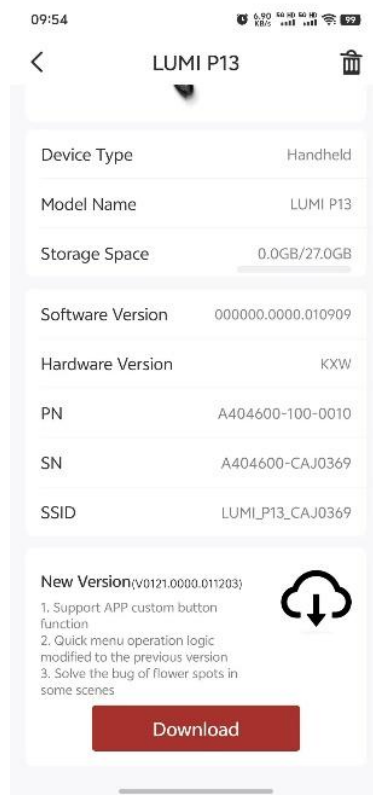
09:54 6.90 KB/S 99

<

LUMI P13

Device Type Handheld

Model Name LUMI P13

Storage Space 0.0GB/27.0GB

Software Version 000000.0000.010909

Hardware Version KXW

PN A404600-100-0010

SN A404600-CAJ0369

SSID LUMI_P13_CAJ0369

New Version(V0121.0000.011203)

1. Support APP custom button function
2. Quick menu operation logic modified to the previous version
3. Solve the bug of flower spots in some scenes

Download